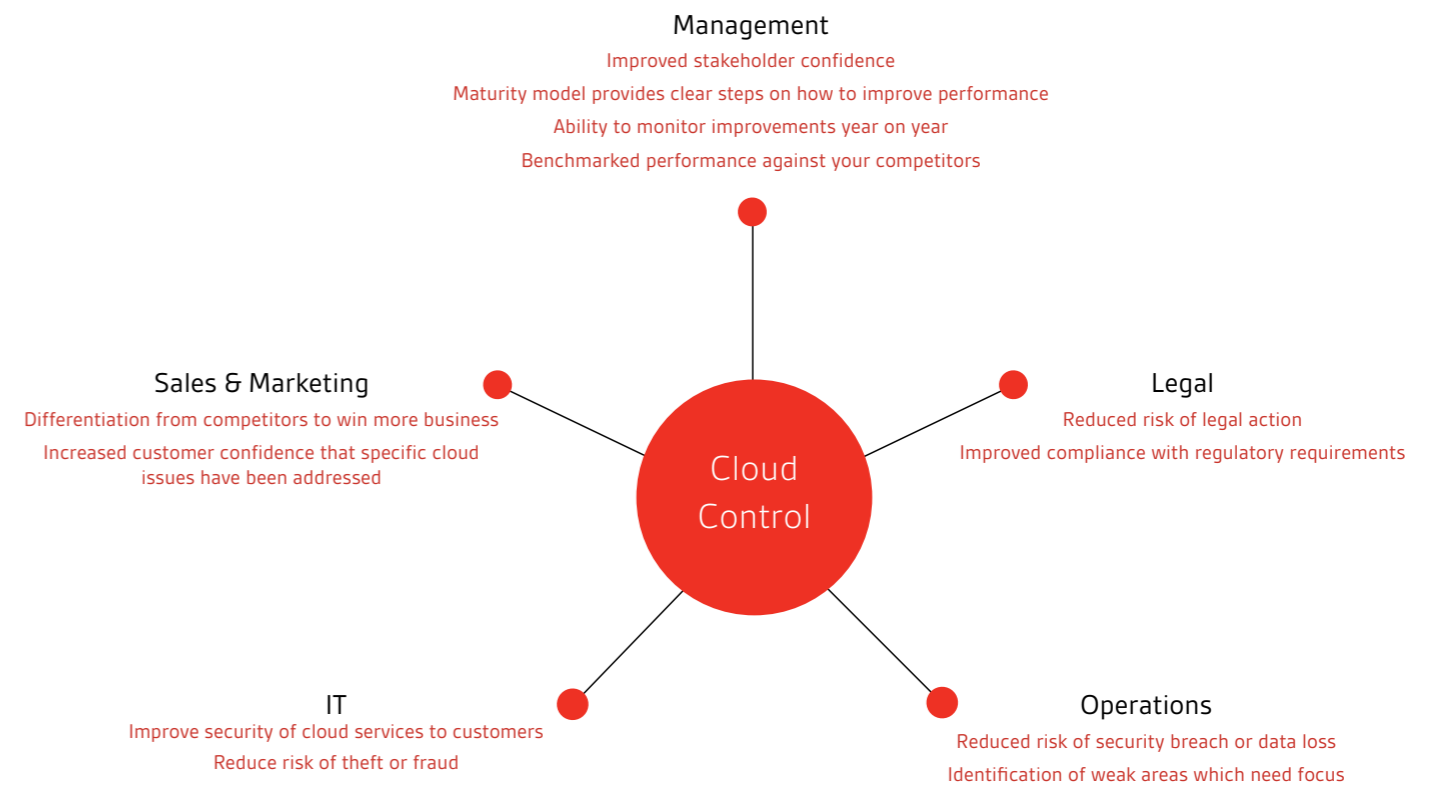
Management

Improved stakeholder confidence

Maturity model provides clear steps on how to improve performance

Ability to monitor improvements year on year

Benchmarked performance against your competitors

Sales & Marketing

Differentiation from competitors to win more business

Increased customer confidence that specific cloud issues have been addressed

Cloud Control

Legal

Reduced risk of legal action

Improved compliance with regulatory requirements

IT

Improve security of cloud services to customers

Reduce risk of theft or fraud

Operations

Reduced risk of security breach or data loss

Identification of weak areas which need focus